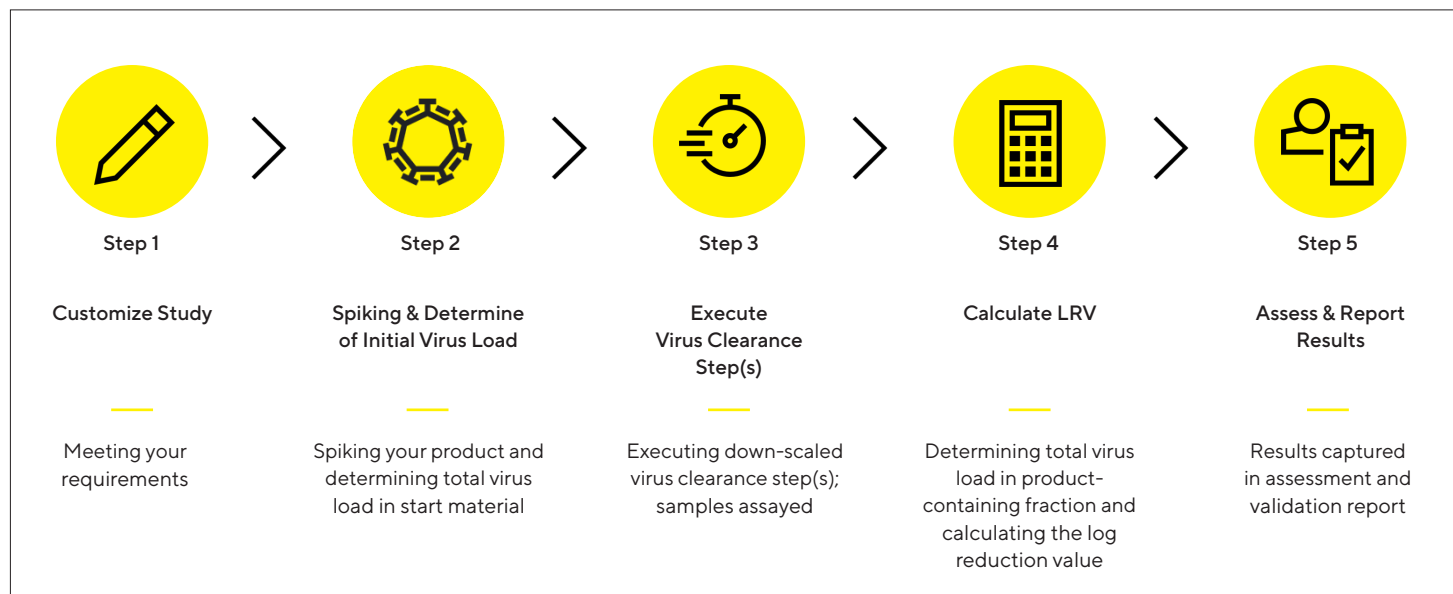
Step 1

Customize Study

Meeting your requirements

Step 2

Spiking & Determine of Initial Virus Load

Spiking your product and determining total virus load in start material

Step 3

Execute Virus Clearance Step(s)

Executing down-scaled virus clearance step(s); samples assayed

Step 4

Calculate LRV

Determining total virus load in product-containing fraction and calculating the log reduction value

Step 5

Assess & Report Results

Results captured in assessment and validation report